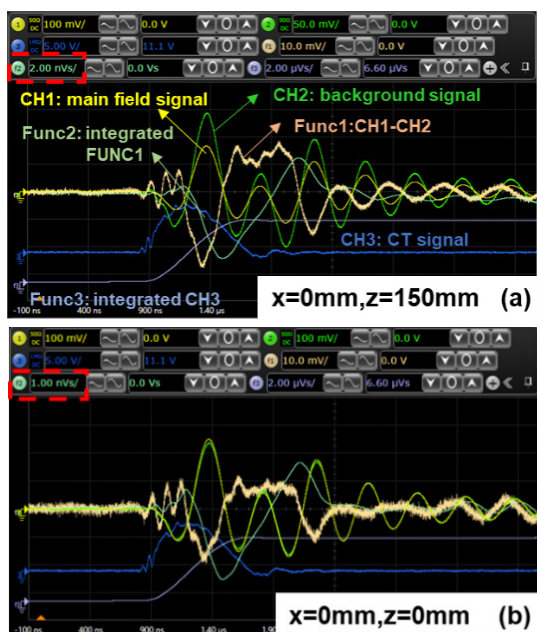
1 50Ω DC 100 mV/ 0.0 V 2 50Ω DC 50.0 mV/ 0.0 V
3 1MΩ DC 5.00 V/ 11.1 V f1 10.0 mV/ 0.0 V
f2 2.00 nVs/ 0.0 Vs f3 2.00 μVs/ 6.60 μVs

CH1: main field signal
CH2: background signal
Func2: integrated FUNC1
Func1:CH1-CH2
CH3: CT signal
Func3: integrated CH3
-100 ns 400 ns 900 ns 1.40 μs
x=0mm,z=150mm (a)

1 50Ω DC 100 mV/ 0.0 V 2 50Ω DC 100 mV/ 0.0 V
3 1MΩ DC 5.00 V/ 11.1 V f1 10.0 mV/ 0.0 V
f2 1.00 nVs/ 0.0 Vs f3 2.00 μVs/ 6.60 μVs

-100 ns 400 ns 900 ns 1.40 μs 1.90
x=0mm,z=0mm (b)